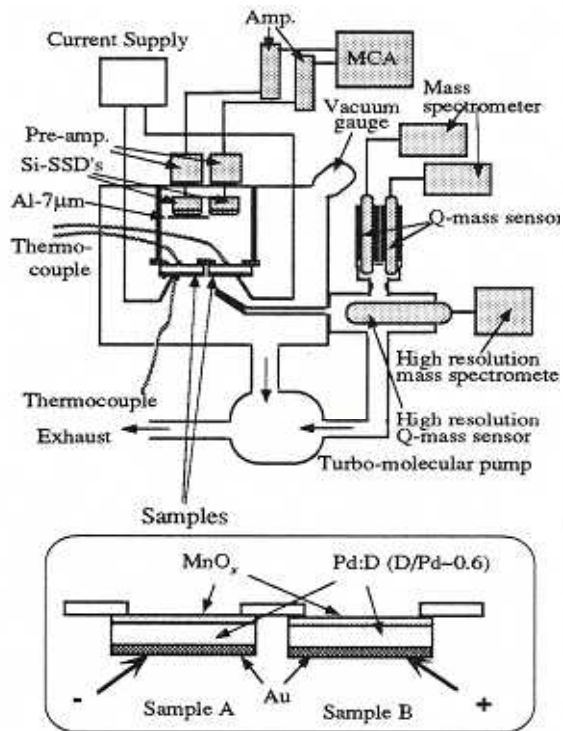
Current Supply

Amp.

MCA

Mass spectrometer

Pre-amp.

Vacuum gauge

Si-SSD's

Al-7μm

Q-mass sensor

Thermo-couple

High resolution mass spectromete

Thermocouple

High resolution Q-mass sensor

Exhaust

Turbo-molecular pump

Samples

MnO$_x$

Pd:D (D/Pd~0.6)

-

Au

+

Sample A

Sample B